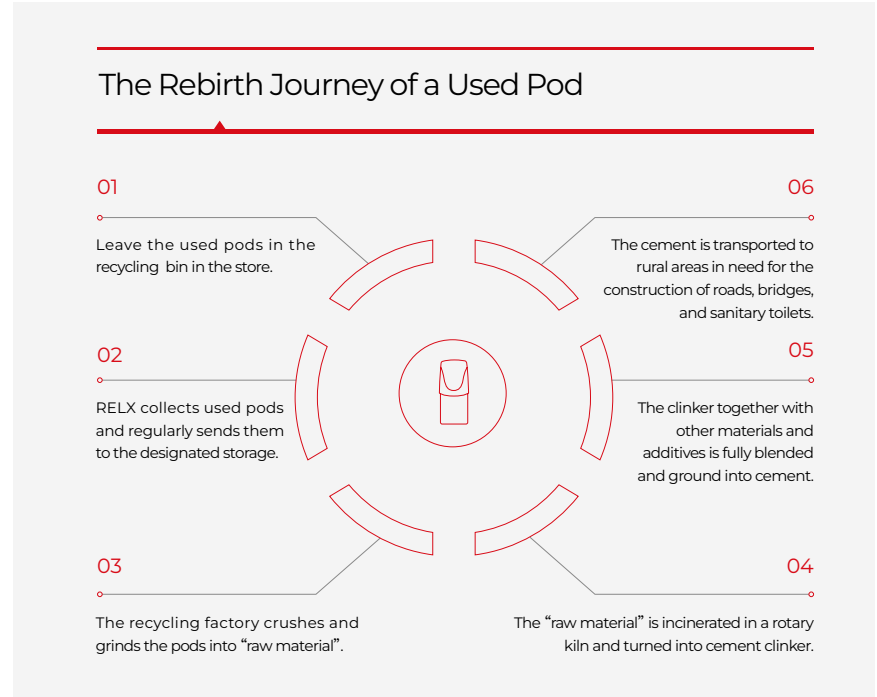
The Rebirth Journey of a Used Pod

01

Leave the used pods in the recycling bin in the store.

06

The cement is transported to rural areas in need for the construction of roads, bridges, and sanitary toilets.

02

RELX collects used pods and regularly sends them to the designated storage.

05

The clinker together with other materials and additives is fully blended and ground into cement.

03

The recycling factory crushes and grinds the pods into “raw material”.

04

The “raw material” is incinerated in a rotary kiln and turned into cement clinker.